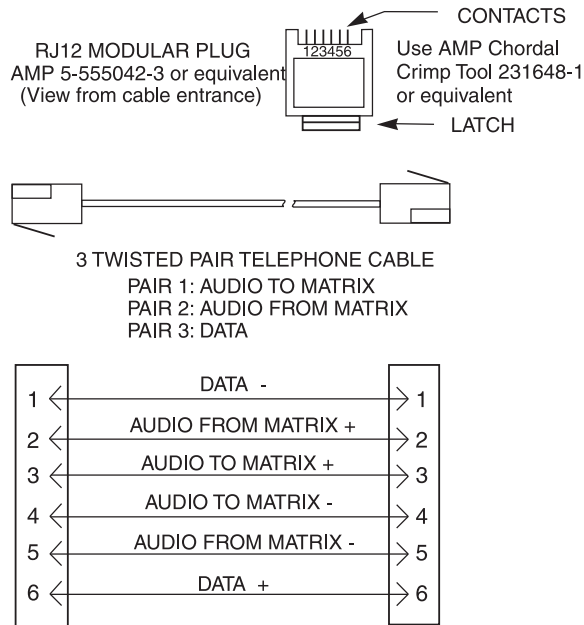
CONTACTS

RJ12 MODULAR PLUG
AMP 5-555042-3 or equivalent
(View from cable entrance)

123456

Use AMP Chordal Crimp Tool 231648-1 or equivalent

LATCH

3 TWISTED PAIR TELEPHONE CABLE
PAIR 1: AUDIO TO MATRIX
PAIR 2: AUDIO FROM MATRIX
PAIR 3: DATA

1 DATA - 1
2 AUDIO FROM MATRIX + 2
3 AUDIO TO MATRIX + 3
4 AUDIO TO MATRIX - 4
5 AUDIO FROM MATRIX - 5
6 DATA + 6